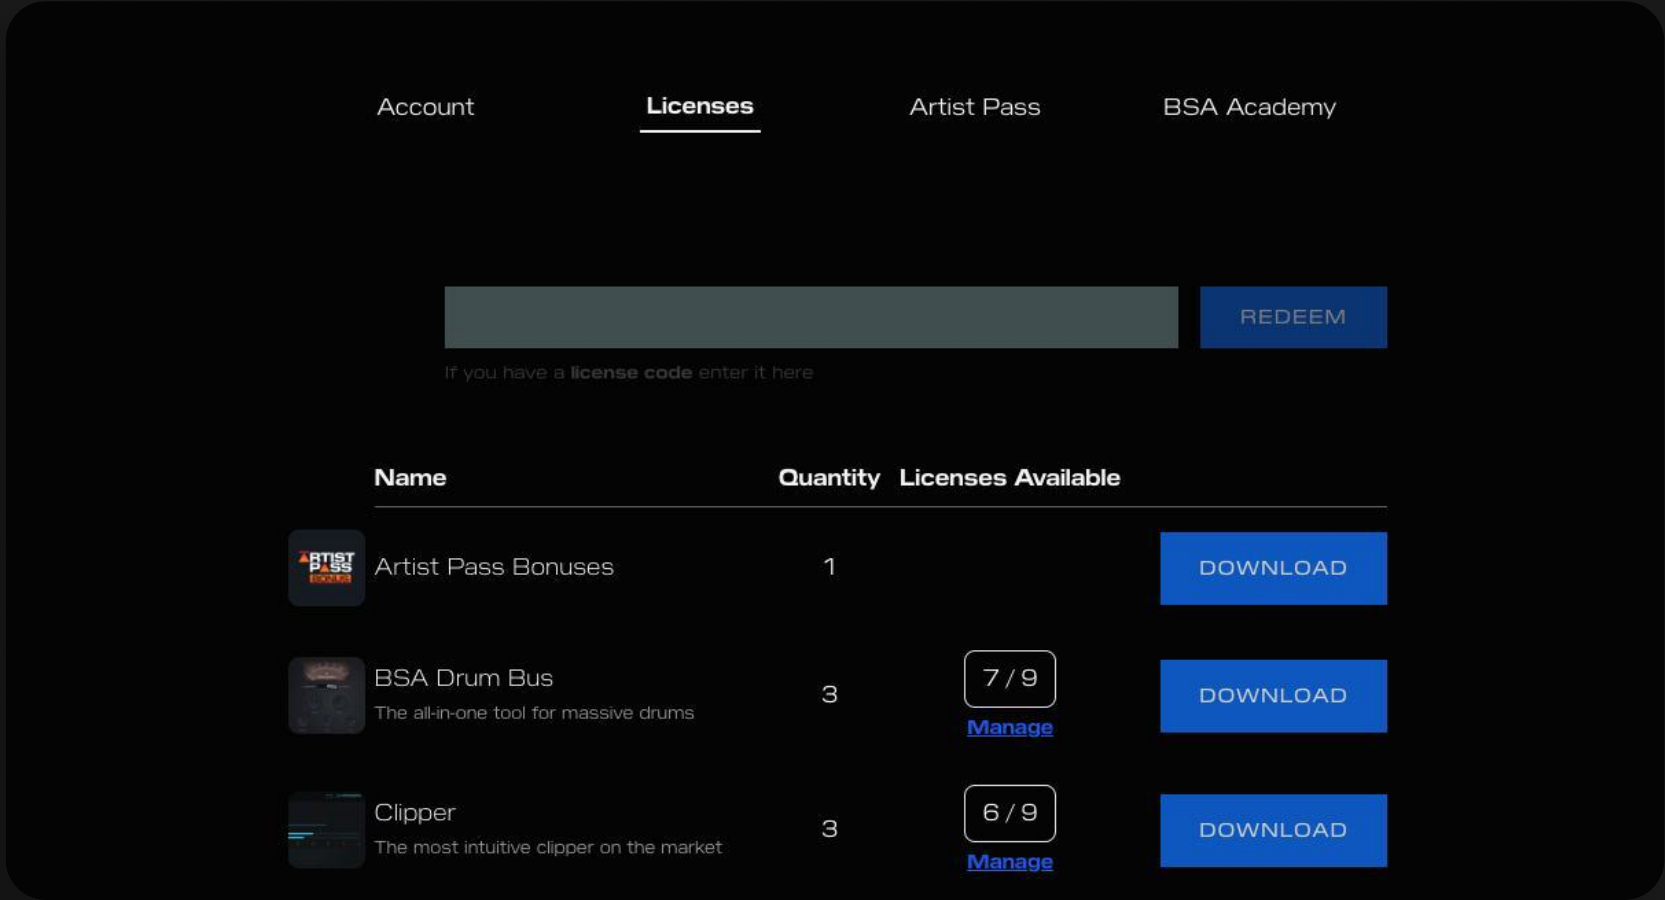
Account Licenses Artist Pass BSA Academy

REDEEM

If you have a **license code** enter it here

| | Name | Quantity | Licenses Available | |
|---|---|---|---|---|
| ARTIST PASS BONUS | Artist Pass Bonuses | 1 | | DOWNLOAD |
| | BSA Drum Bus<br>The all-in-one tool for massive drums | 3 | 7 / 9<br>Manage | DOWNLOAD |
| | Clipper<br>The most intuitive clipper on the market | 3 | 6 / 9<br>Manage | DOWNLOAD |